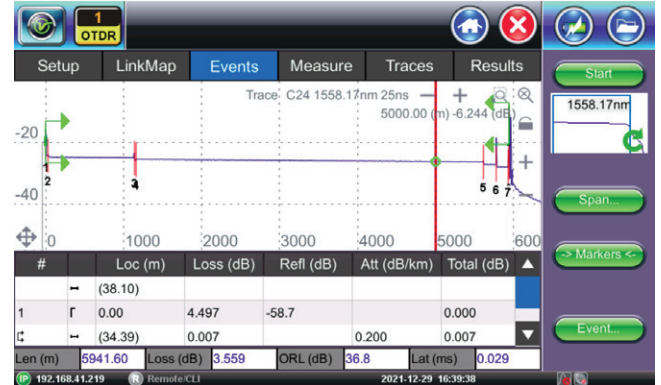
1
OTDR

Setup | LinkMap | Events | Measure | Traces | Results

Start

1558.17nm

Trace: C24 1558.17nm 25ns
5000.00 (m) -6.244 (dB)

-20
-40

2
4
5 6 7

0 | 1000 | 2000 | 3000 | 4000 | 5000 | 600

Span...

-> Markers <-

| # | | Loc (m) | Loss (dB) | Refl (dB) | Att (dB/km) | Total (dB) |
|---|---|---|---|---|---|---|
| | ⊢ | (38.10) | | | | |
| 1 | Γ | 0.00 | 4.497 | -58.7 | | 0.000 |
| | | (34.39) | 0.007 | | 0.200 | 0.007 |

Event...

Len (m) 5941.60 | Loss (dB) 3.559 | ORL (dB) 36.8 | Lat (ms) 0.029

IP 192.168.41.219 | R Remote/CLI | 2021-12-29 16:39:38